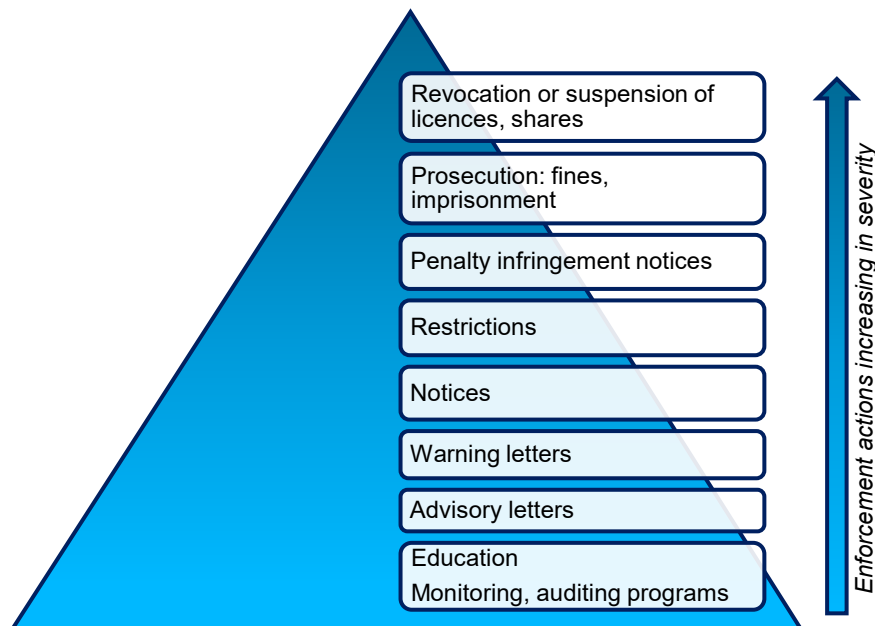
Revocation or suspension of licences, shares

Prosecution: fines, imprisonment

Penalty infringement notices

Restrictions

Notices

Warning letters

Advisory letters

Education
Monitoring, auditing programs

Enforcement actions increasing in severity